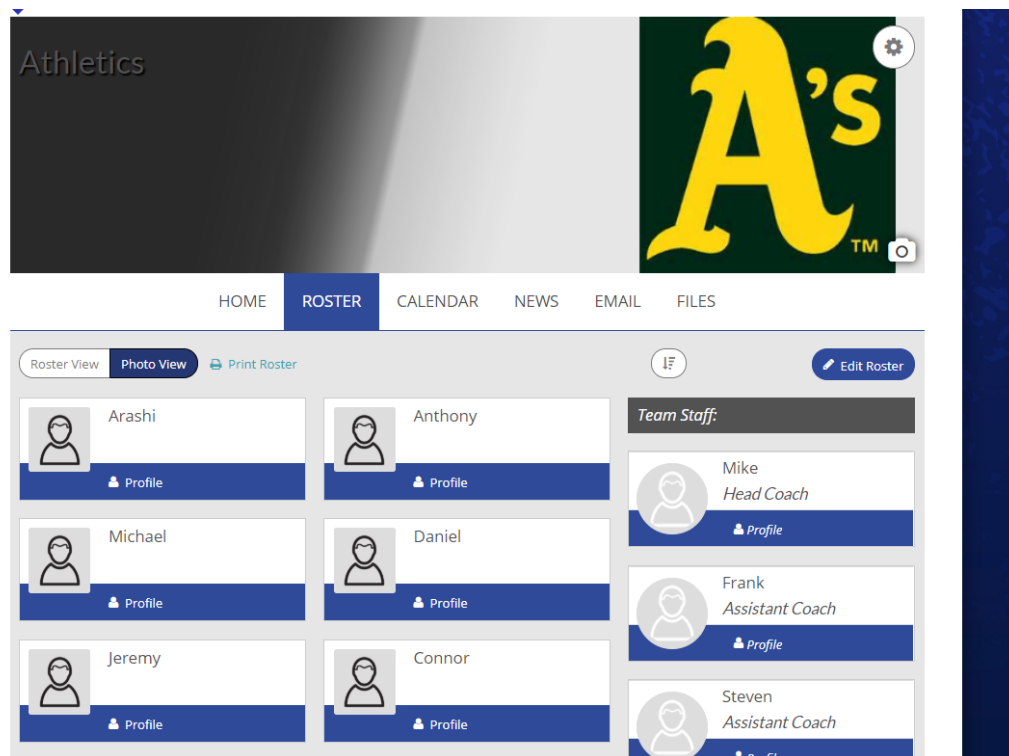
Athletics

A's ™

HOME ROSTER CALENDAR NEWS EMAIL FILES

Roster View Photo View Print Roster

Edit Roster

Arashi
Profile

Anthony
Profile

Michael
Profile

Daniel
Profile

Jeremy
Profile

Connor
Profile

Team Staff:

Mike
Head Coach
Profile

Frank
Assistant Coach
Profile

Steven
Assistant Coach
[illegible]